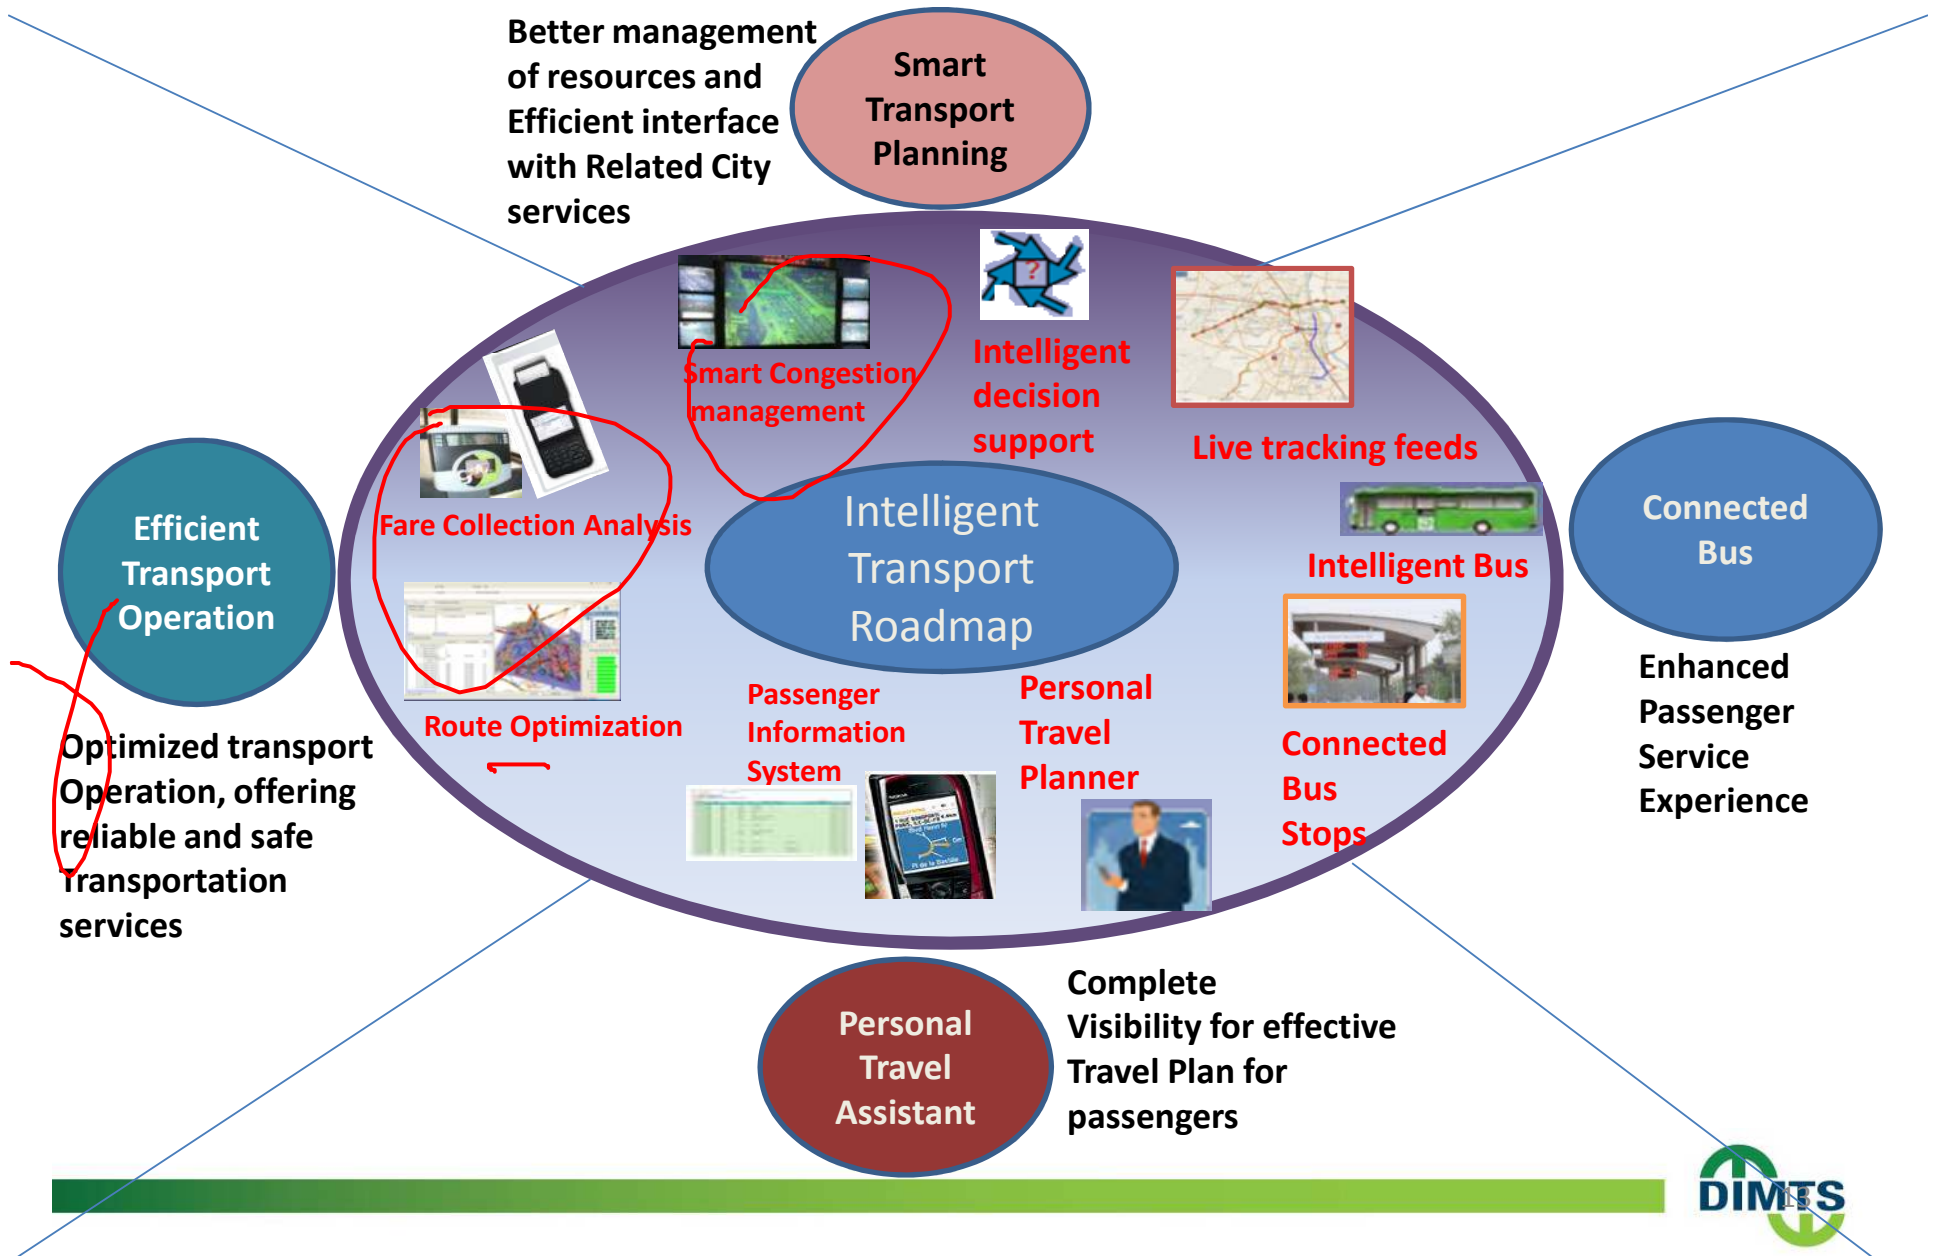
Better management of resources and Efficient interface with Related City services

Smart Transport Planning

Smart Congestion management

Intelligent decision support

Live tracking feeds

Efficient Transport Operation

Fare Collection Analysis

Intelligent Transport Roadmap

Intelligent Bus

Connected Bus

Route Optimization

Passenger Information System

Personal Travel Planner

Connected Bus Stops

Enhanced Passenger Service Experience

Optimized transport Operation, offering reliable and safe Transportation services

Personal Travel Assistant

Complete Visibility for effective Travel Plan for passengers

DIMTS